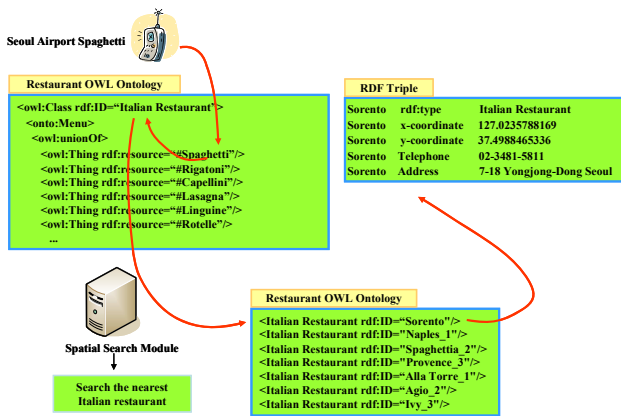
Seoul Airport Spaghetti

Restaurant OWL Ontology

<owl:Class rdf:ID="Italian Restaurant">
<onto:Menu>
<owl:unionOf>
<owl:Thing rdf:resource="#Spaghetti"/>
<owl:Thing rdf:resource="#Rigatoni"/>
<owl:Thing rdf:resource="#Capellini"/>
<owl:Thing rdf:resource="#Lasagna"/>
<owl:Thing rdf:resource="#Linguine"/>
<owl:Thing rdf:resource="#Rotelle"/>
...

RDF Triple

| | | |
|---|---|---|
| Sorento | rdf:type | Italian Restaurant |
| Sorento | x-coordinate | 127.0235788169 |
| Sorento | y-coordinate | 37.4988465336 |
| Sorento | Telephone | 02-3481-5811 |
| Sorento | Address | 7-18 Yongjong-Dong Seoul |

Spatial Search Module

Search the nearest Italian restaurant

Restaurant OWL Ontology

<Italian Restaurant rdf:ID="Sorento"/>
<Italian Restaurant rdf:ID="Naples_1"/>
<Italian Restaurant rdf:ID="Spaghettia_2"/>
<Italian Restaurant rdf:ID="Provence_3"/>
<Italian Restaurant rdf:ID="Alla Torre_1"/>
<Italian Restaurant rdf:ID="Agio_2"/>
<Italian Restaurant rdf:ID="Ivy_3"/>